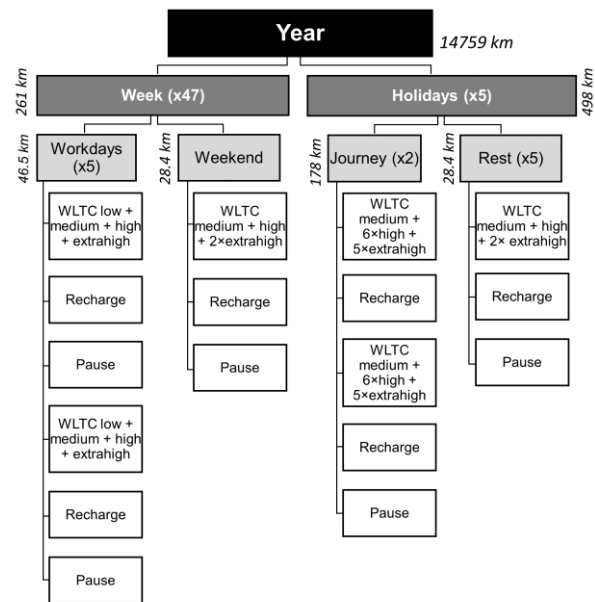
Year
14759 km

261 km
Week (x47)

Holidays (x5)
498 km

46.5 km
Workdays (x5)

WLTC low + medium + high + extrahigh

Recharge

Pause

WLTC low + medium + high + extrahigh

Recharge

Pause

28.4 km
Weekend

WLTC medium + high + 2×extrahigh

Recharge

Pause

178 km
Journey (x2)

WLTC medium + 6×high + 5×extrahigh

Recharge

WLTC medium + 6×high + 5×extrahigh

Recharge

Pause

28.4 km
Rest (x5)

WLTC medium + high + 2× extrahigh

Recharge

Pause